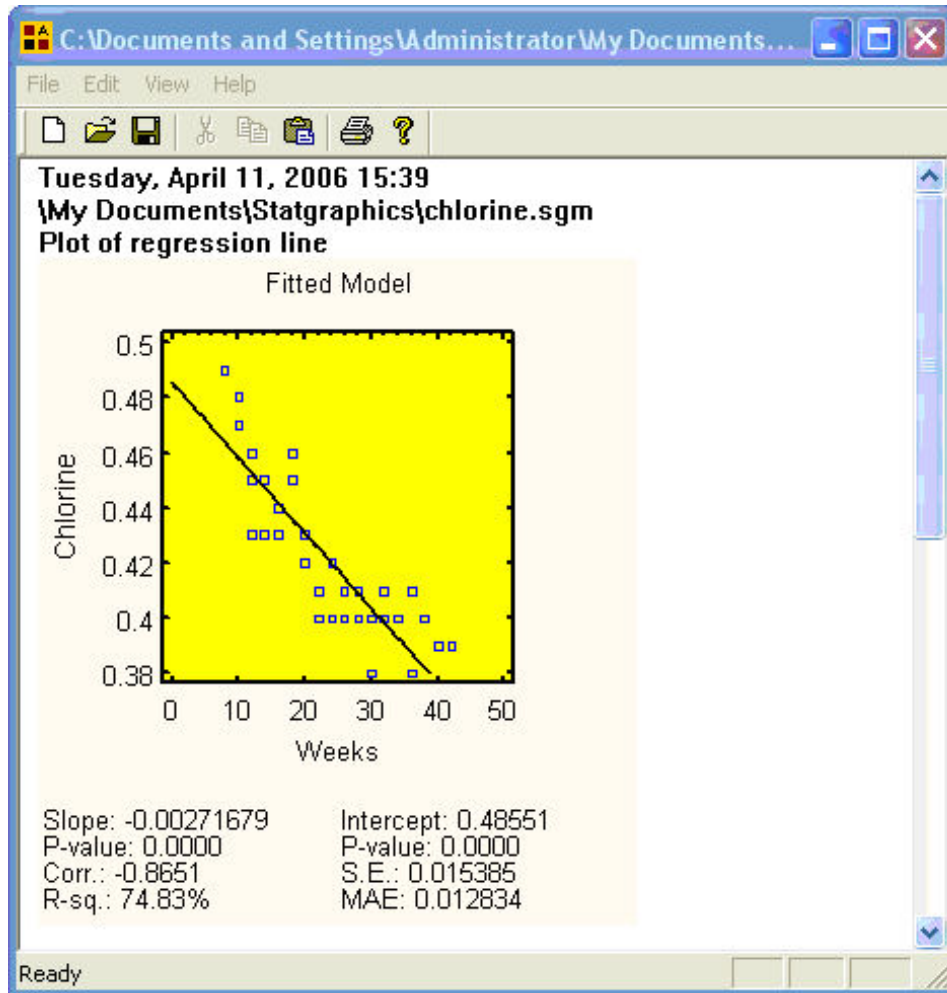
C:\Documents and Settings\Administrator\My Documents...

File Edit View Help

Tuesday, April 11, 2006 15:39
\My Documents\Statgraphics\chlorine.sgm
Plot of regression line

Fitted Model

Chlorine

0.5
0.48
0.46
0.44
0.42
0.4
0.38

0 10 20 30 40 50

Weeks

Slope: -0.00271679
P-value: 0.0000
Corr.: -0.8651
R-sq.: 74.83%

Intercept: 0.48551
P-value: 0.0000
S.E.: 0.015385
MAE: 0.012834

Ready